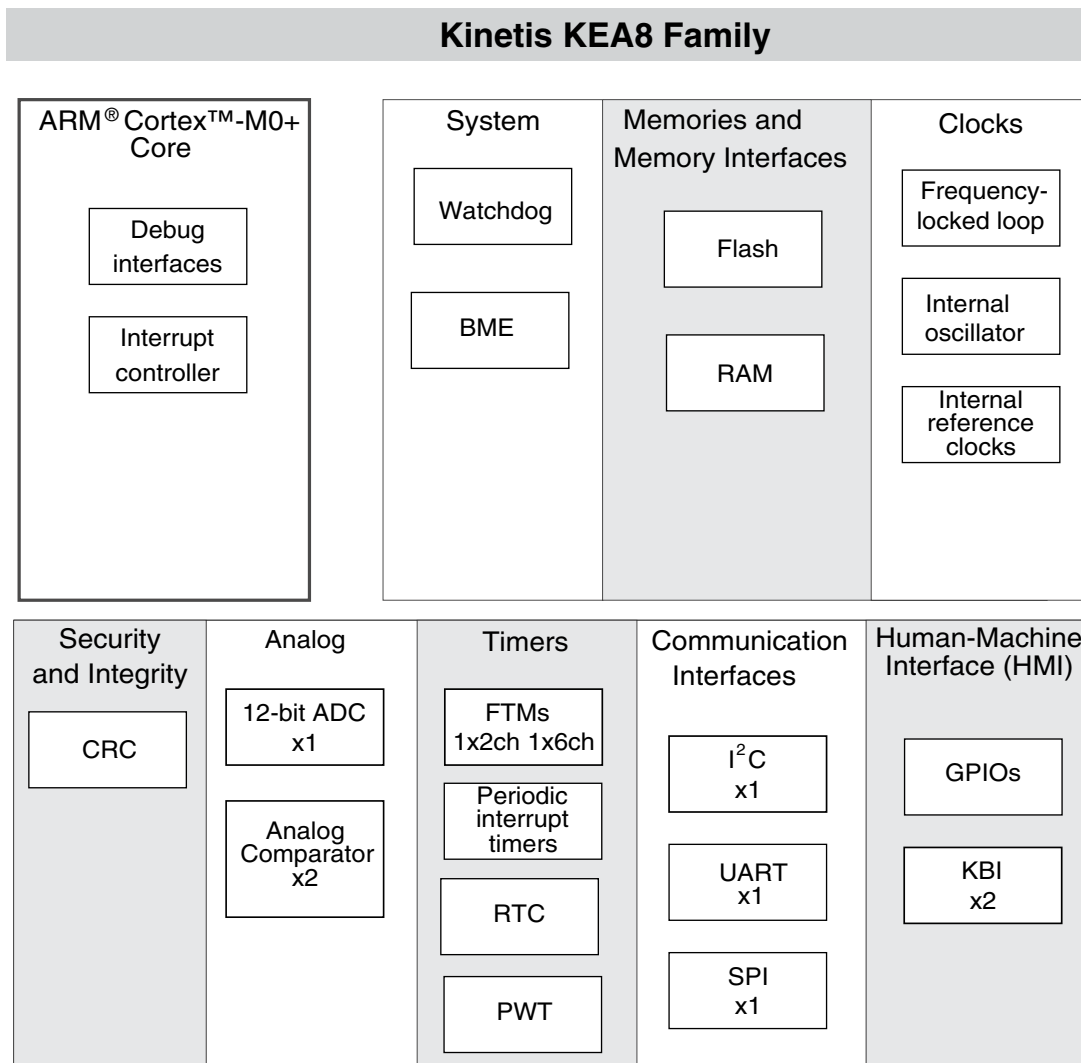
Kinetis KEA8 Family

ARM® Cortex™-M0+ Core

Debug interfaces

Interrupt controller

System

Watchdog

BME

Memories and Memory Interfaces

Flash

RAM

Clocks

Frequency-locked loop

Internal oscillator

Internal reference clocks

Security and Integrity

CRC

Analog

12-bit ADC x1

Analog Comparator x2

Timers

FTMs 1x2ch 1x6ch

Periodic interrupt timers

RTC

PWT

Communication Interfaces

$I^2C$ x1

UART x1

SPI x1

Human-Machine Interface (HMI)

GPIOs

KBI x2